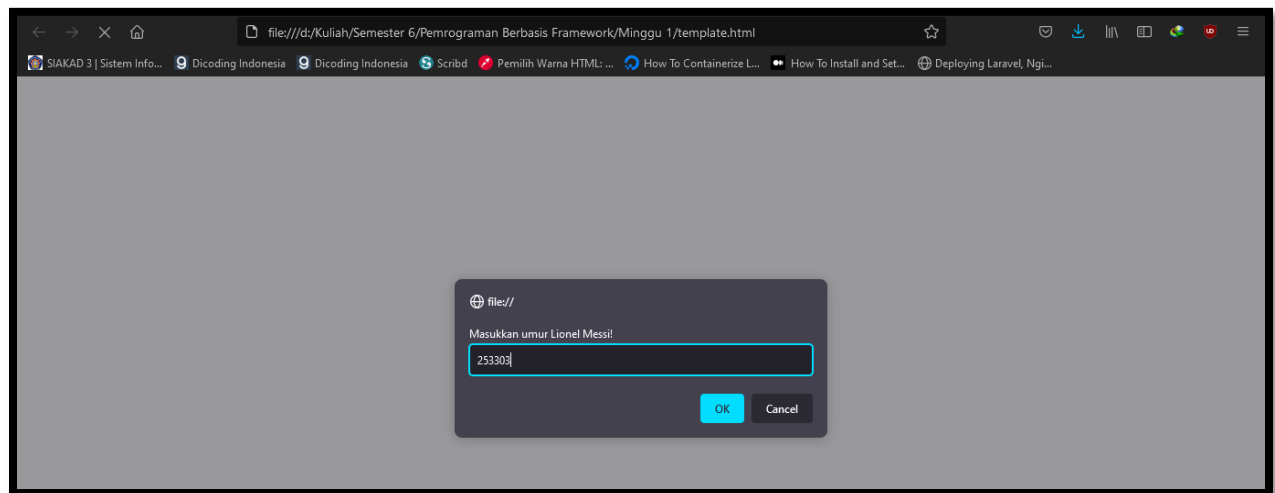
file:///d:/Kuliah/Semester 6/Pemrograman Berbasis Framework/Minggu 1/template.html

SIAKAD 3 | Sistem Info... Dicoding Indonesia Dicoding Indonesia Scribd Pemilih Warna HTML: ... How To Containerize L... How To Install and Set... Deploying Laravel, Ngi...

file://

Masukkan umur Lionel Messi!

253303

OK Cancel